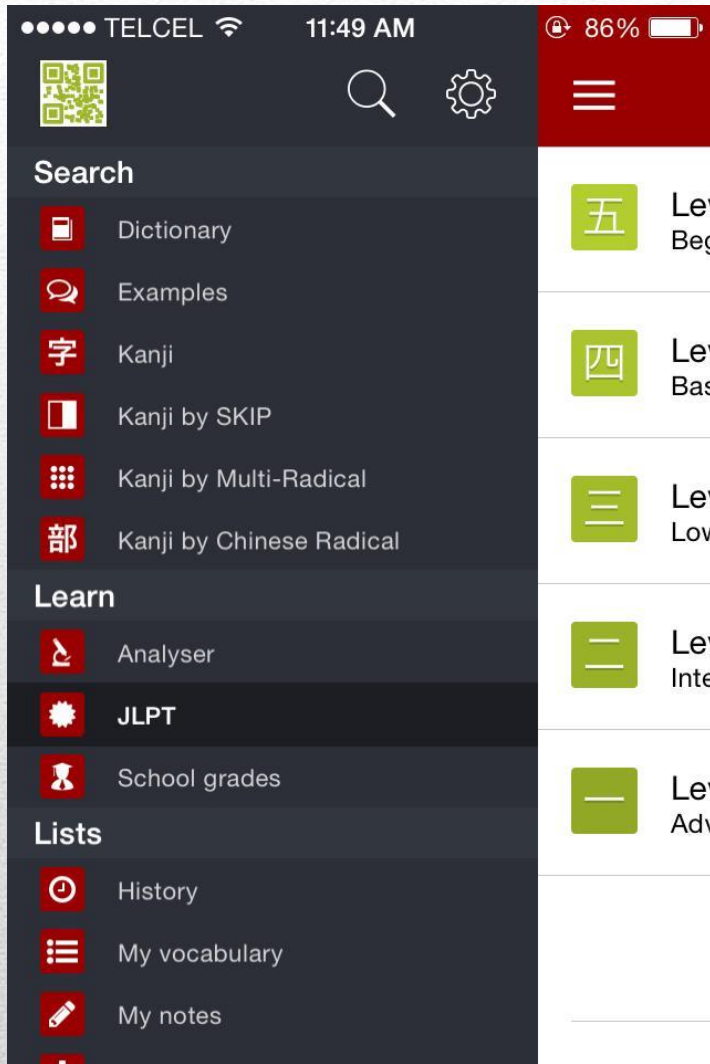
●●●●● TELCEL 11:49 AM 86%

Search

Dictionary

Examples

字 Kanji

Kanji by SKIP

Kanji by Multi-Radical

部 Kanji by Chinese Radical

Learn

Analyser

JLPT

School grades

Lists

History

My vocabulary

My notes

五 Lev
Beg

四 Lev
Bas

三 Lev
Low

二 Lev
Inte

一 Lev
Adv